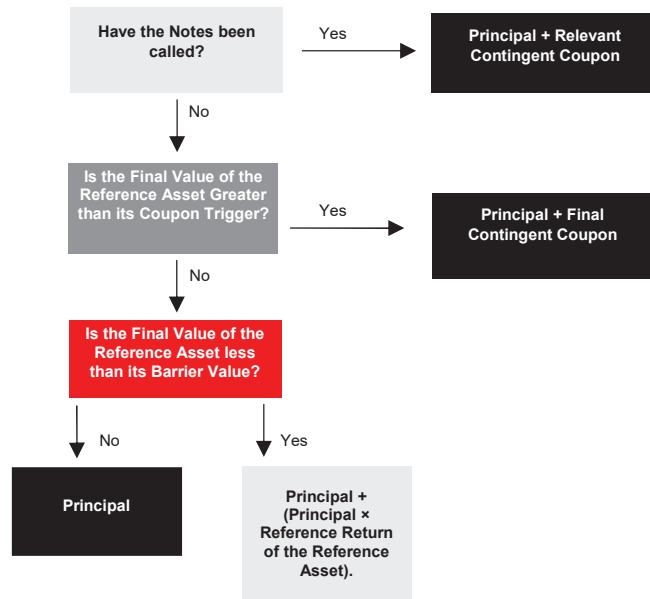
Have the Notes been called?

Yes

Principal + Relevant Contingent Coupon

No

Is the Final Value of the Reference Asset Greater than its Coupon Trigger?

Yes

Principal + Final Contingent Coupon

No

Is the Final Value of the Reference Asset less than its Barrier Value?

No

Yes

Principal

Principal + (Principal × Reference Return of the Reference Asset).